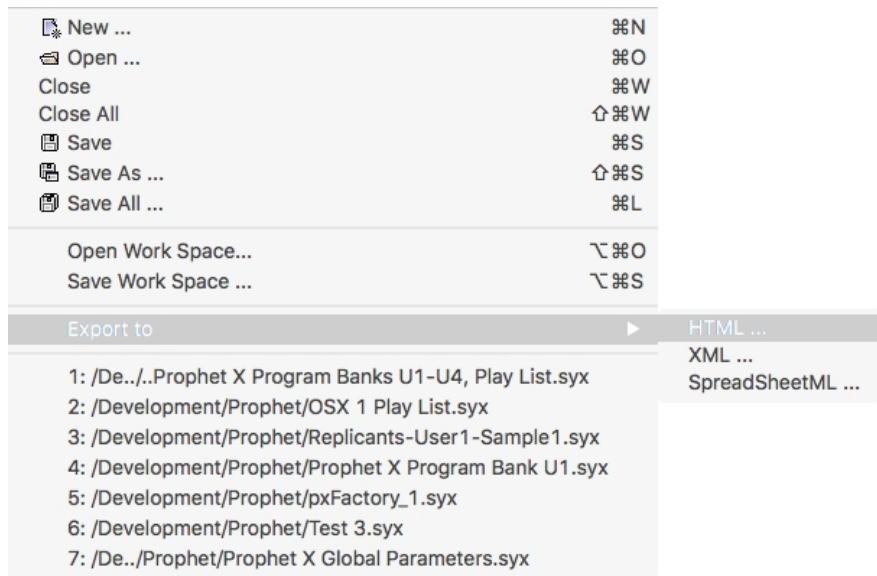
New ... ⌘N
Open ... ⌘O
Close ⌘W
Close All ⇧⌘W
Save ⌘S
Save As ... ⇧⌘S
Save All ... ⌘L

Open Work Space... ⌥⌘O
Save Work Space ... ⌥⌘S

Export to ▶

HTML ...
XML ...
SpreadSheetML ...

1: /De../..Prophet X Program Banks U1-U4, Play List.syx
2: /Development/Prophet/OSX 1 Play List.syx
3: /Development/Prophet/Replicants-User1-Sample1.syx
4: /Development/Prophet/Prophet X Program Bank U1.syx
5: /Development/Prophet/pxFactory_1.syx
6: /Development/Prophet/Test 3.syx
7: /De../Prophet/Prophet X Global Parameters.syx